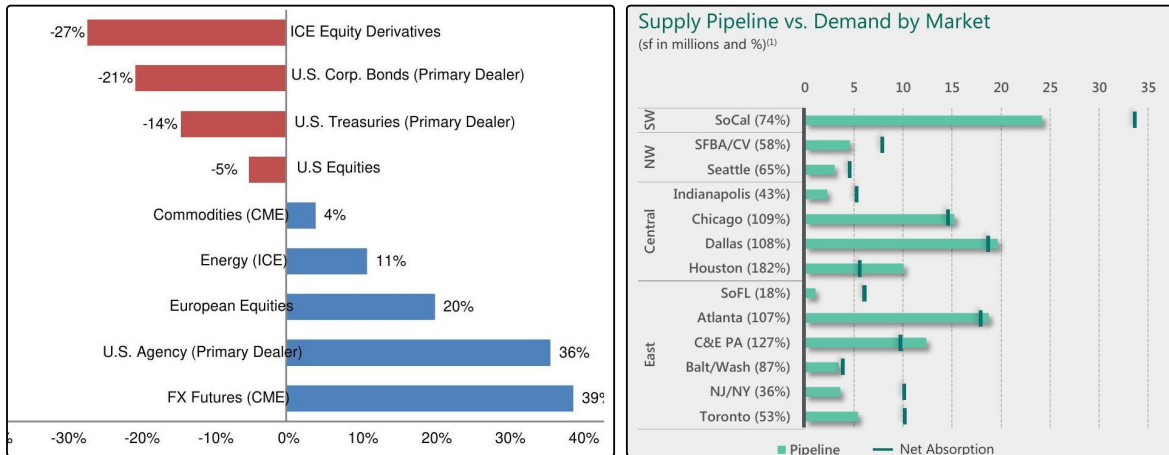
-27% ICE Equity Derivatives
-21% U.S. Corp. Bonds (Primary Dealer)
-14% U.S. Treasuries (Primary Dealer)
-5% U.S Equities
Commodities (CME) 4%
Energy (ICE) 11%
European Equities 20%
U.S. Agency (Primary Dealer) 36%
FX Futures (CME) 39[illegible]

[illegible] -30% -20% -10% 0% 10% 20% 30% 40%

Supply Pipeline vs. Demand by Market
(sf in millions and %)$^{(1)}$

0 5 10 15 20 25 30 35

SW
SoCal (74%)
NW
SFBA/CV (58%)
Seattle (65%)
Central
Indianapolis (43%)
Chicago (109%)
Dallas (108%)
Houston (182%)
East
SoFL (18%)
Atlanta (107%)
C&E PA (127%)
Balt/Wash (87%)
NJ/NY (36%)
Toronto (53%)

Pipeline
Net Absorption